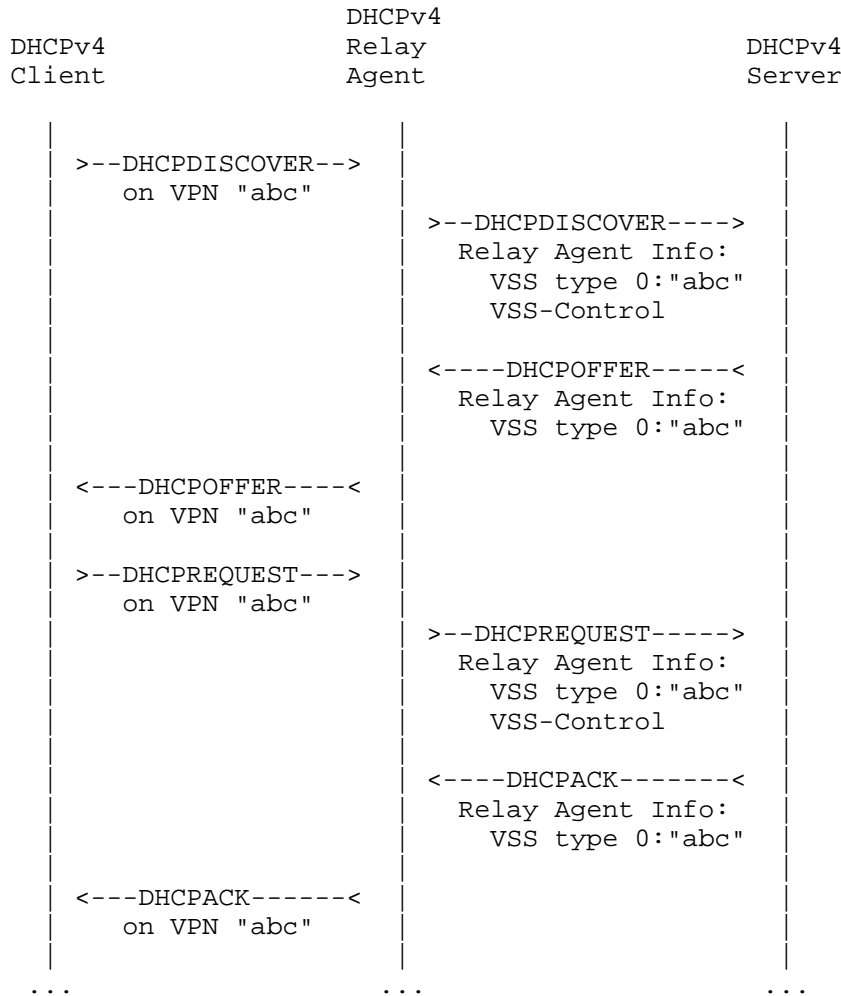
DHCPv4 Client

DHCPv4 Relay Agent

DHCPv4 Server

>--DHCPDISCOVER-->
on VPN "abc"

>--DHCPDISCOVER---->
Relay Agent Info:
VSS type 0:"abc"
VSS-Control

<----DHCPOFFER-----<
Relay Agent Info:
VSS type 0:"abc"

<---DHCPOFFER----<
on VPN "abc"

>--DHCPREQUEST--->
on VPN "abc"

>--DHCPREQUEST----->
Relay Agent Info:
VSS type 0:"abc"
VSS-Control

<----DHCPACK-------<
Relay Agent Info:
VSS type 0:"abc"

<---DHCPACK------<
on VPN "abc"

...

...

...